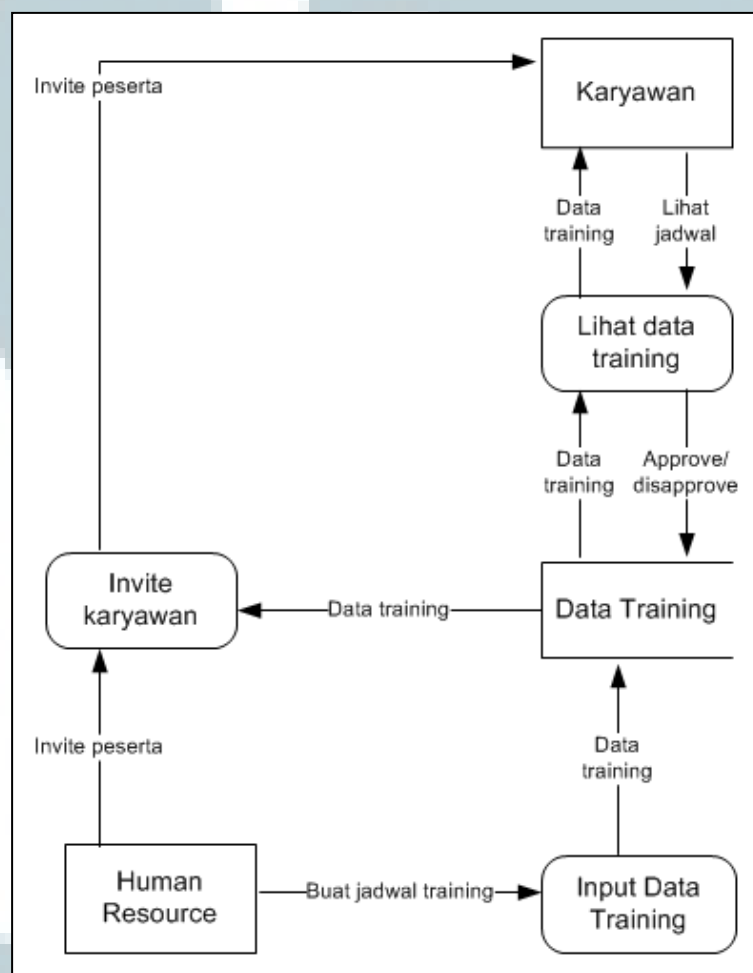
Invite peserta

Karyawan

Data training

Lihat jadwal

Lihat data training

Data training

Approve/ disapprove

Invite karyawan

Data training

Data Training

Invite peserta

Data training

Human Resource

Buat jadwal training

Input Data Training